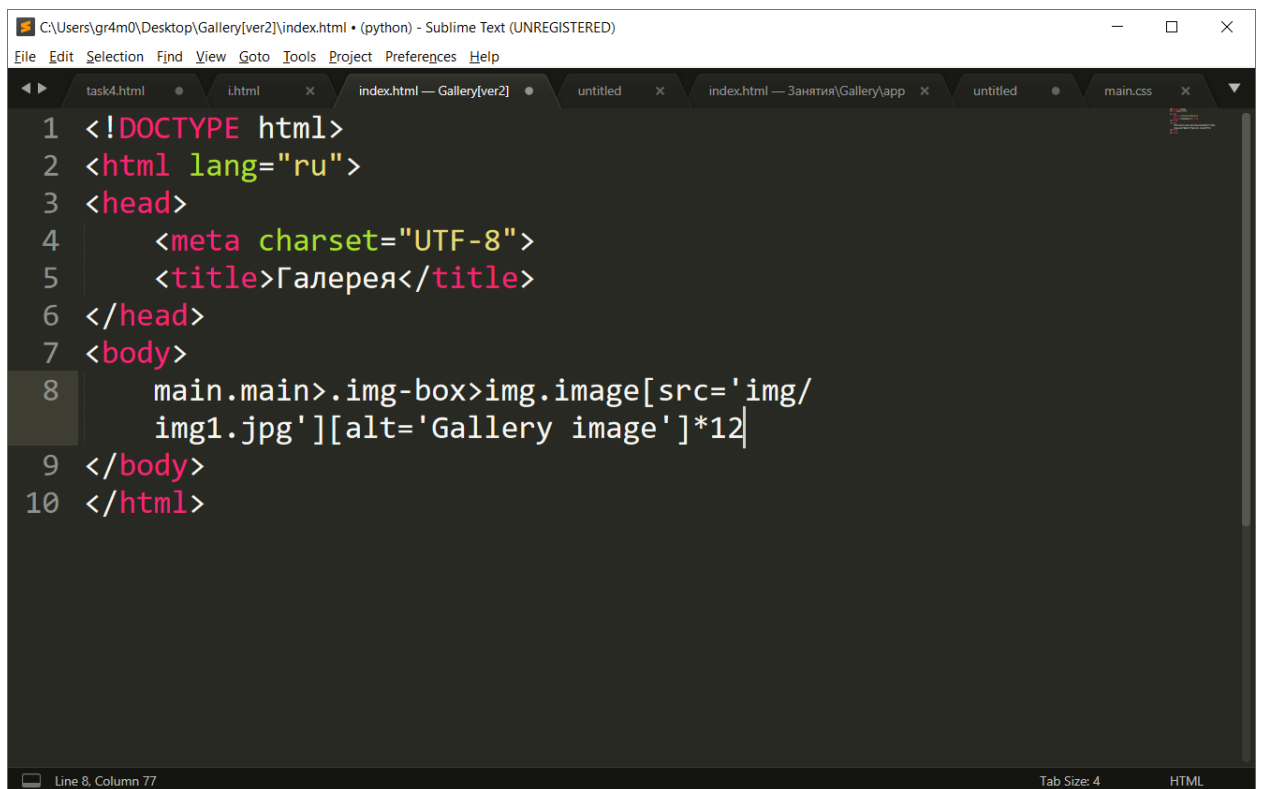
C:\Users\gr4m0\Desktop\Gallery[ver2]\index.html • (python) - Sublime Text (UNREGISTERED)

File Edit Selection Find View Goto Tools Project Preferences Help

task4.html | i.html | index.html — Gallery[ver2] | untitled | index.html — Занятия\Gallery\app | untitled | main.css

1 <!DOCTYPE html>
2 <html lang="ru">
3 <head>
4     <meta charset="UTF-8">
5     <title>Галерея</title>
6 </head>
7 <body>
8     main.main>.img-box>img.image[src='img/img1.jpg'][alt='Gallery image']*12
9 </body>
10 </html>

Line 8, Column 77 | Tab Size: 4 | HTML